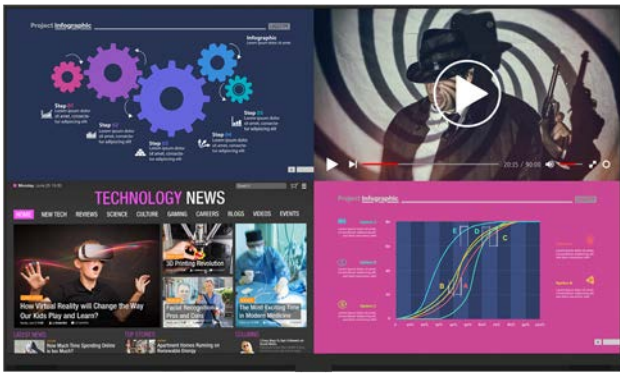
Project Infographic

Infographic

Step 01

Step 02

Step 03

Step 04

Step 05

20:15 / 50:00

TECHNOLOGY NEWS

HOME NEW TECH REVIEWS SCIENCE CULTURE GAMING CAREERS BLOGS VIDEOS EVENTS

How Virtual Reality will Change the Way Our Kids Play and Learn?

3D Printing Revolution

The Most Exciting Time in Modern Medicine

LATEST NEWS

How Much Time Spending Online is Too Much?

TOP STORIES

Apartment Homes Running on Renewable Energy

Project Infographic

E D C

B A